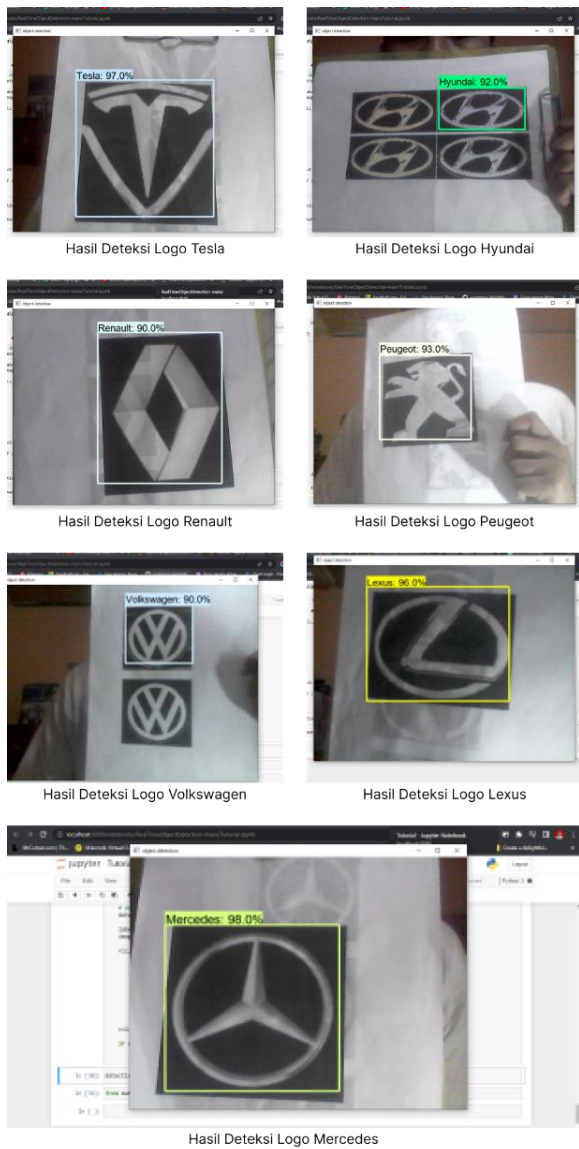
object detection

Tesla: 97.0%

Hasil Deteksi Logo Tesla

object detection

Hyundai: 92.0%

Hasil Deteksi Logo Hyundai

object detection

Renault: 90.0%

Hasil Deteksi Logo Renault

object detection

Peugeot: 93.0%

Hasil Deteksi Logo Peugeot

object detection

Volkswagen: 90.0%

Hasil Deteksi Logo Volkswagen

object detection

Lexus: 96.0%

Hasil Deteksi Logo Lexus

localhost

Tutorial - Jupyter Notebook

jupyter Tutoria

File Edit View

Logout

Python 3

object detection

Mercedes: 98.0%

In [38]:

In [ ]:

Hasil Deteksi Logo Mercedes